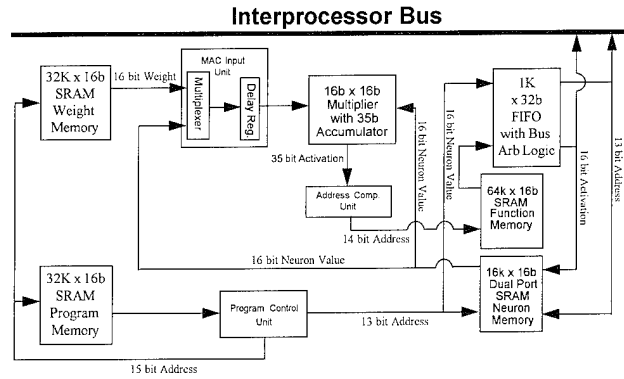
Interprocessor Bus

32K x 16b SRAM Weight Memory

16 bit Weight

MAC Input Unit

Multiplexer

Delay Reg.

16b x 16b Multiplier with 35b Accumulator

35 bit Activation

Address Comp. Unit

14 bit Address

16 bit Neuron Value

16 bit Neuron Value

1K x 32b FIFO with Bus Arb Logic

64k x 16b SRAM Function Memory

16 bit Activation

13 bit Address

16 bit Neuron Value

32K x 16b SRAM Program Memory

Program Control Unit

13 bit Address

16k x 16b Dual Port SRAM Neuron Memory

15 bit Address